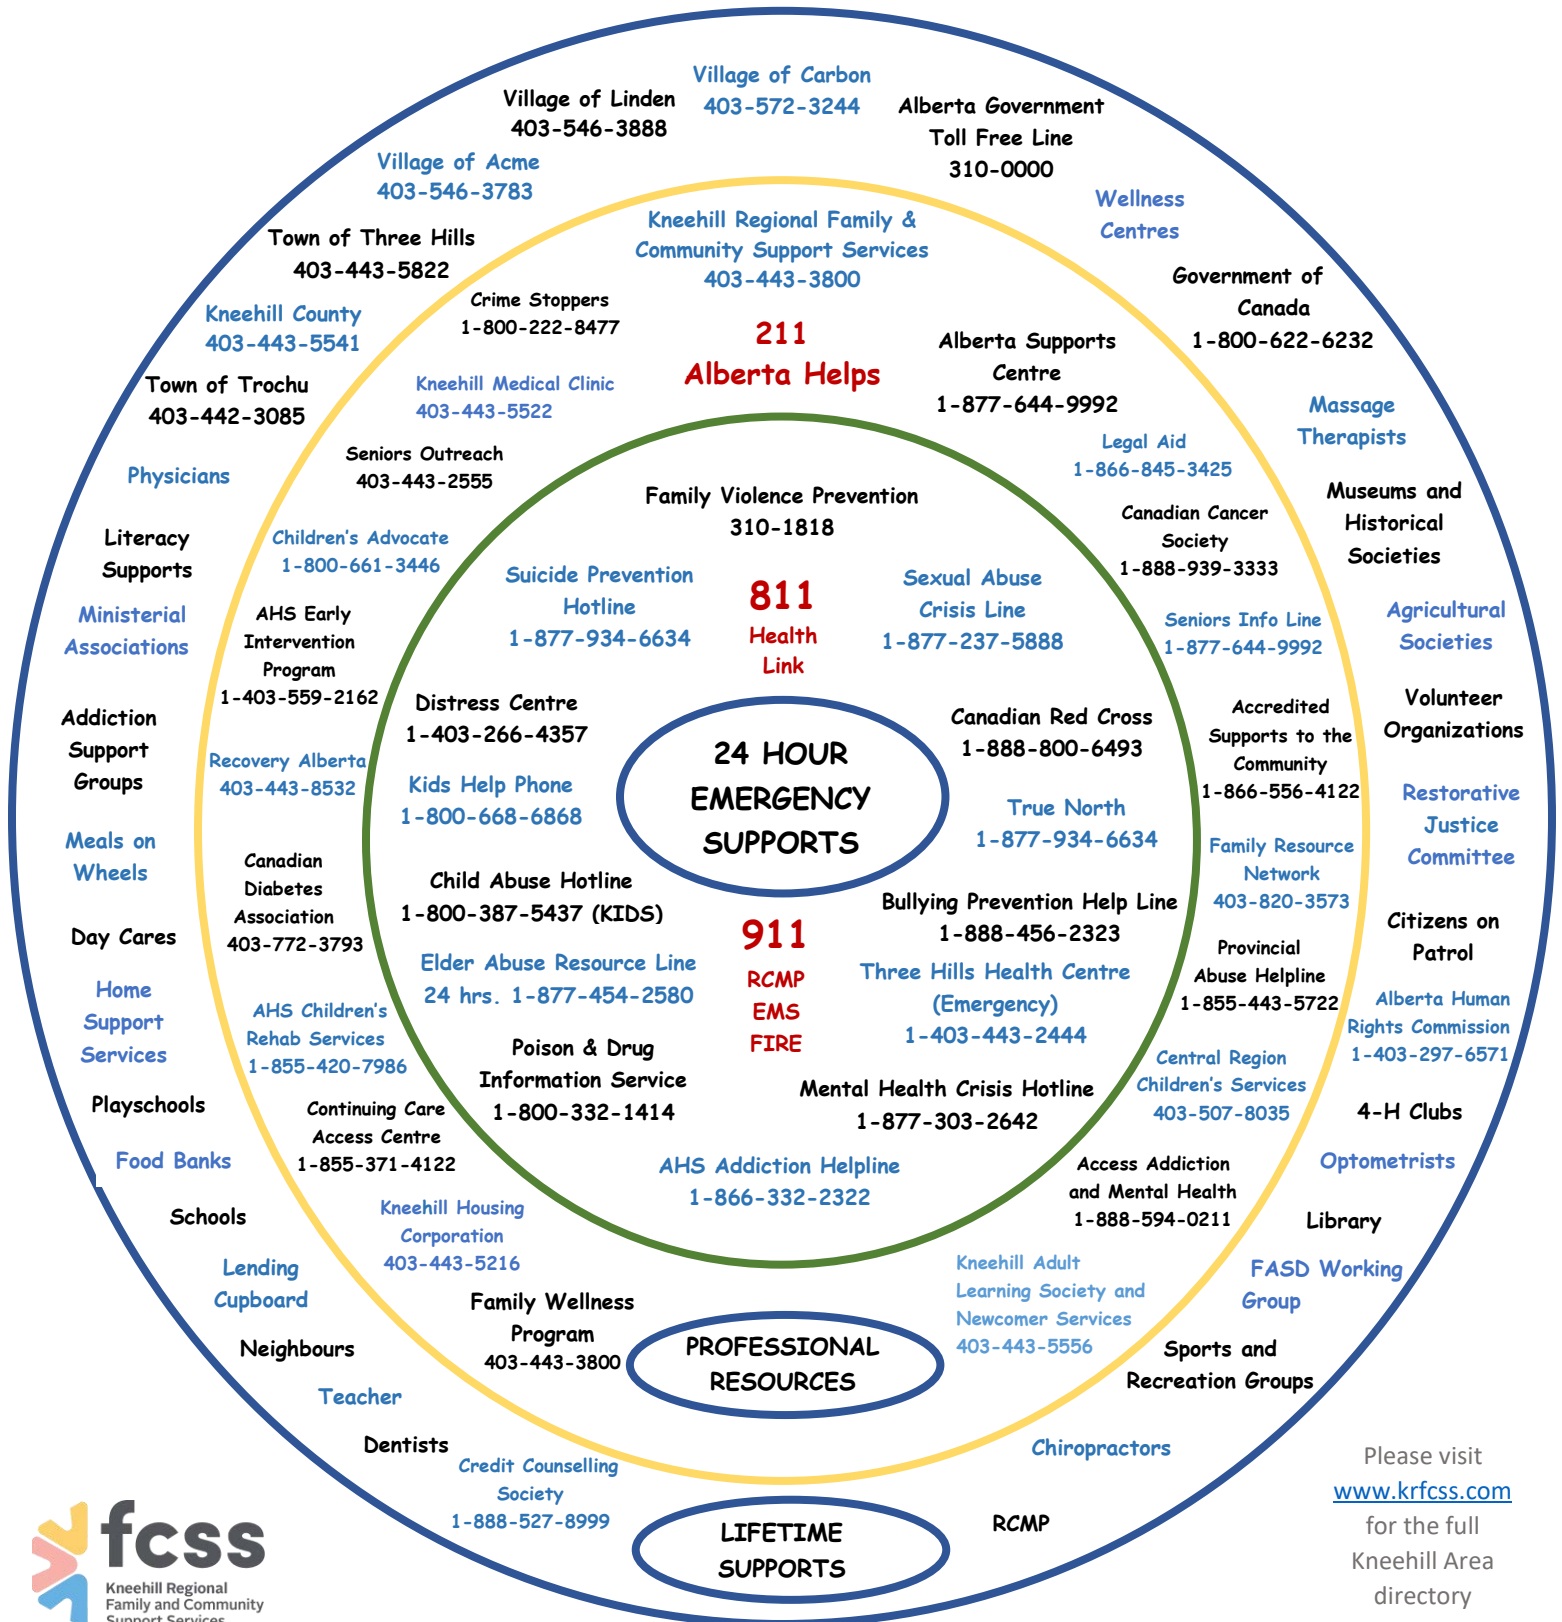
Village of Carbon
403-572-3244

Village of Linden
403-546-3888

Alberta Government Toll Free Line
310-0000

Village of Acme
403-546-3783

Wellness Centres

Town of Three Hills
403-443-5822

Kneehill Regional Family & Community Support Services
403-443-3800

Government of Canada
1-800-622-6232

Kneehill County
403-443-5541

Crime Stoppers
1-800-222-8477

211
Alberta Helps

Alberta Supports Centre
1-877-644-9992

Town of Trochu
403-442-3085

Kneehill Medical Clinic
403-443-5522

Massage Therapists

Legal Aid
1-866-845-3425

Physicians

Seniors Outreach
403-443-2555

Family Violence Prevention
310-1818

Museums and Historical Societies

Canadian Cancer Society
1-888-939-3333

Literacy Supports

Children's Advocate
1-800-661-3446

Suicide Prevention Hotline
1-877-934-6634

811
Health Link

Sexual Abuse Crisis Line
1-877-237-5888

Seniors Info Line
1-877-644-9992

Agricultural Societies

Ministerial Associations

AHS Early Intervention Program
1-403-559-2162

Distress Centre
1-403-266-4357

Canadian Red Cross
1-888-800-6493

Accredited Supports to the Community
1-866-556-4122

Volunteer Organizations

Addiction Support Groups

Recovery Alberta
403-443-8532

24 HOUR EMERGENCY SUPPORTS

Kids Help Phone
1-800-668-6868

True North
1-877-934-6634

Restorative Justice Committee

Meals on Wheels

Family Resource Network
403-820-3573

Canadian Diabetes Association
403-772-3793

Child Abuse Hotline
1-800-387-5437 (KIDS)

Bullying Prevention Help Line
1-888-456-2323

Citizens on Patrol

Day Cares

911
RCMP
EMS
FIRE

Elder Abuse Resource Line
24 hrs. 1-877-454-2580

Three Hills Health Centre (Emergency)
1-403-443-2444

Provincial Abuse Helpline
1-855-443-5722

Alberta Human Rights Commission
1-403-297-6571

Home Support Services

AHS Children's Rehab Services
1-855-420-7986

Poison & Drug Information Service
1-800-332-1414

Mental Health Crisis Hotline
1-877-303-2642

Central Region Children's Services
403-507-8035

Playschools

Continuing Care Access Centre
1-855-371-4122

4-H Clubs

Food Banks

AHS Addiction Helpline
1-866-332-2322

Access Addiction and Mental Health
1-888-594-0211

Optometrists

Schools

Kneehill Housing Corporation
403-443-5216

Library

Lending Cupboard

Kneehill Adult Learning Society and Newcomer Services
403-443-5556

FASD Working Group

Family Wellness Program
403-443-3800

PROFESSIONAL RESOURCES

Neighbours

Sports and Recreation Groups

Teacher

Dentists

Chiropractors

Credit Counselling Society
1-888-527-8999

Please visit www.krfcss.com for the full Kneehill Area directory

LIFETIME SUPPORTS

RCMP

fcss
Kneehill Regional Family and Community Support Services